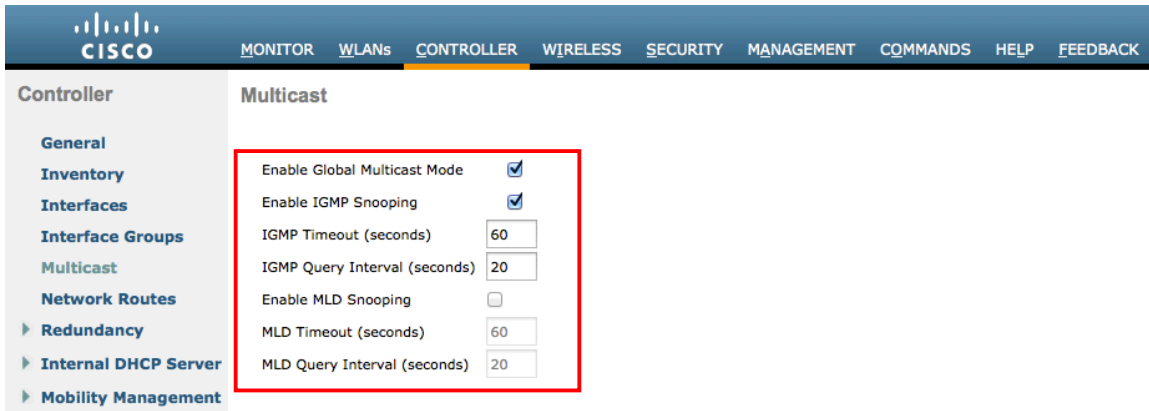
CISCO

MONITOR WLANs CONTROLLER WIRELESS SECURITY MANAGEMENT COMMANDS HELP FEEDBACK

Controller

General
Inventory
Interfaces
Interface Groups
Multicast
Network Routes
Redundancy
Internal DHCP Server
Mobility Management

Multicast

| | |
|---|---|
| Enable Global Multicast Mode | ☑ |
| Enable IGMP Snooping | ☑ |
| IGMP Timeout (seconds) | 60 |
| IGMP Query Interval (seconds) | 20 |
| Enable MLD Snooping | ☐ |
| MLD Timeout (seconds) | 60 |
| MLD Query Interval (seconds) | 20 |